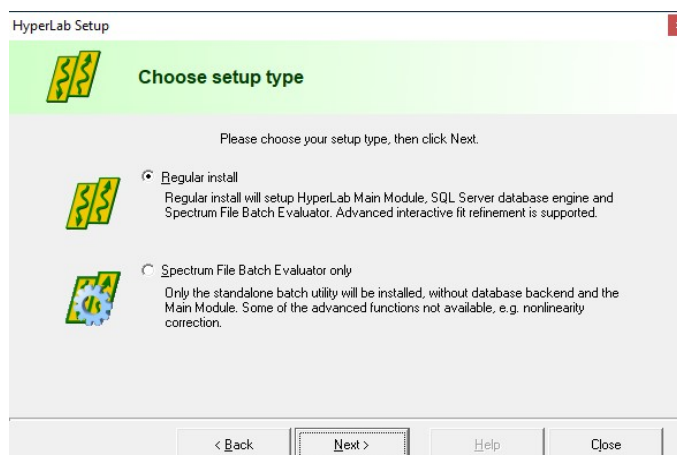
HyperLab Setup

Choose setup type

Please choose your setup type, then click Next.

Regular install

Regular install will setup HyperLab Main Module, SQL Server database engine and Spectrum File Batch Evaluator. Advanced interactive fit refinement is supported.

Spectrum File Batch Evaluator only

Only the standalone batch utility will be installed, without database backend and the Main Module. Some of the advanced functions not available, e.g. nonlinearity correction.

< Back

Next >

Help

Close